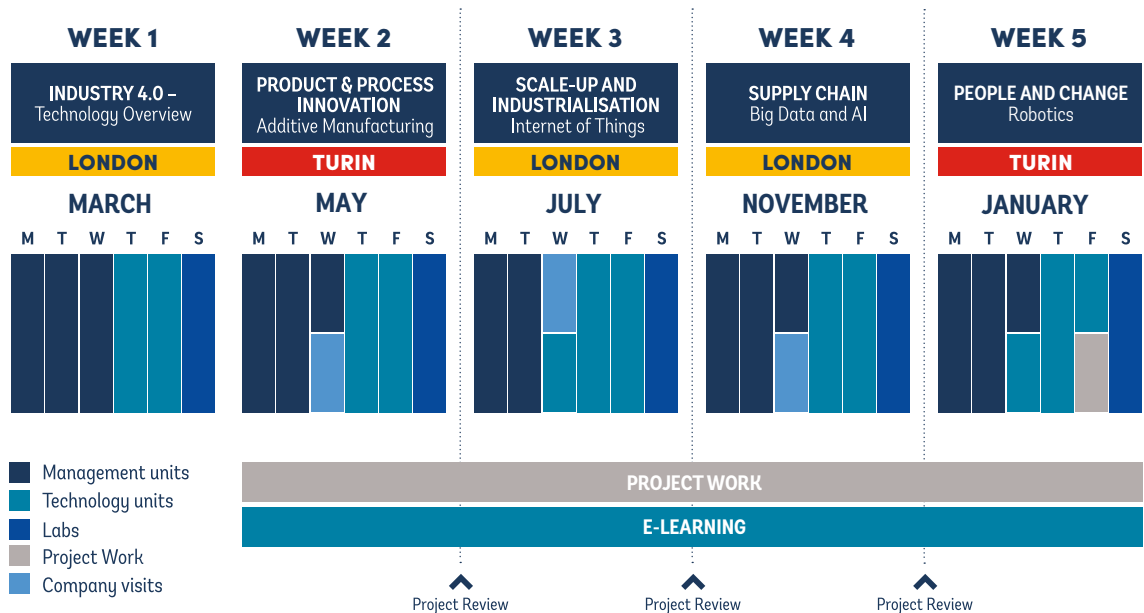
WEEK 1

INDUSTRY 4.0 – Technology Overview

LONDON

MARCH

M T W T F S

WEEK 2

PRODUCT & PROCESS INNOVATION Additive Manufacturing

TURIN

MAY

M T W T F S

WEEK 3

SCALE-UP AND INDUSTRIALISATION Internet of Things

LONDON

JULY

M T W T F S

WEEK 4

SUPPLY CHAIN Big Data and AI

LONDON

NOVEMBER

M T W T F S

WEEK 5

PEOPLE AND CHANGE Robotics

TURIN

JANUARY

M T W T F S

Management units
Technology units
Labs
Project Work
Company visits

PROJECT WORK

E-LEARNING

Project Review

Project Review

Project Review